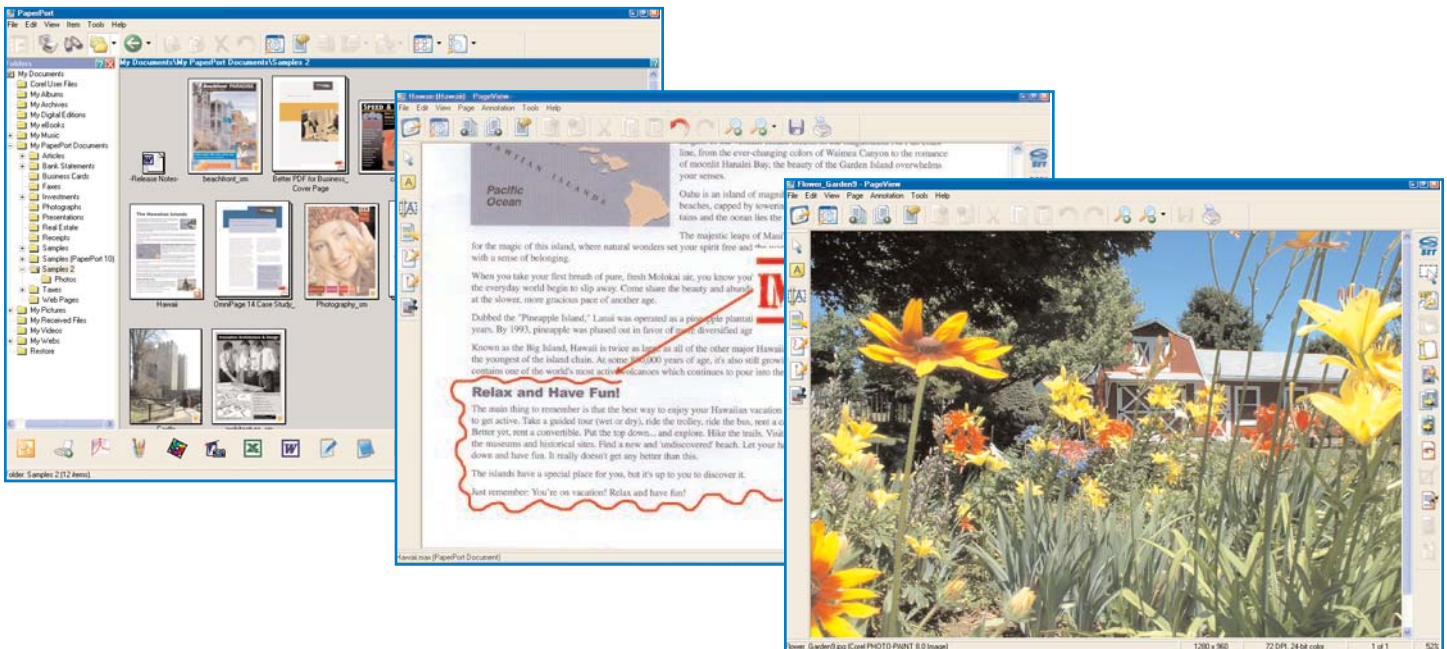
PaperPort

File Edit View Item Tools Help

Folders

My Documents\My PaperPort Documents\Samples 2

My Documents
Corel User Files
My Albums
My Archives
My Digital Editions
My eBooks
My Music
My PaperPort Documents
Articles
Bank Statements
Business Cards
Faxes
Investments
Photographs
Presentations
Real Estate
Receipts
Samples
Samples (PaperPort 10)
Samples 2
Photos
Taxes
Web Pages
My Pictures
My Received Files
My Videos
My Webs
Restore

-Release Notes-
beachfront_sm
Better PDF for Business_ Cover Page
Hawaii
OmniPage 14 Case Study_
Photography_sm

Folder: Samples 2 (12 items)

Hawaii (Hawaii) - PageView

File Edit View Page Annotation Tools Help

Pacific Ocean

HAWAIIAN ISLANDS

line, from the ever-changing colors of Waimea Canyon to the romance of moonlit Hanalei Bay, the beauty of the Garden Island overwhelms your senses.

Oahu is an island of magni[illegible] beaches, capped by towerin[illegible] tains and the ocean lies the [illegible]

The majestic leaps of Maui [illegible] for the magic of this island, where natural wonders set your spirit free and the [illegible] with a sense of belonging.

When you take your first breath of pure, fresh Molokai air, you know you' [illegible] the everyday world begin to slip away. Come share the beauty and abund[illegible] at the slower, more gracious pace of another age.

Dubbed the "Pineapple Island," Lanai was operated as a pineapple plantati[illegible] years. By 1993, pineapple was phased out in favor of more diversified age

Known as the Big Island, Hawaii is twice as large as all of the other major Hawaii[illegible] the youngest of the island chain. At some 800,000 years of age, it's also still grow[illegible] contains one of the world's most active volcanoes which continues to pour into the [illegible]

Relax and Have Fun!

The main thing to remember is that the best way to enjoy your Hawaiian vacation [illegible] to get active. Take a guided tour (wet or dry), ride the trolley, ride the bus, rent a c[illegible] Better yet, rent a convertible. Put the top down... and explore. Hike the trails. Visit the museums and historical sites. Find a new and 'undiscovered' beach. Let your h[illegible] down and have fun. It really doesn't get any better than this.

The islands have a special place for you, but it's up to you to discover it.

Just remember: You're on vacation! Relax and have fun!

Hawaii.max (PaperPort Document)

Flower_Garden9 - PageView

File Edit View Page Annotation Tools Help

Flower_Garden9.jpg (Corel PHOTO-PAINT 8.0 Image) 1280 x 960 72 DPI, 24-bit color 1 of 1 52%